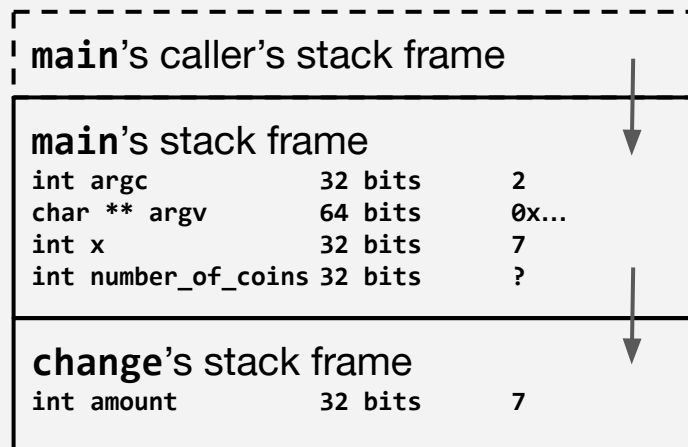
**main**'s caller's stack frame

**main**'s stack frame

| | | |
|---|---|---|
| int argc | 32 bits | 2 |
| char ** argv | 64 bits | 0x… |
| int x | 32 bits | 7 |
| int number_of_coins | 32 bits | ? |

**change**'s stack frame

| | | |
|---|---|---|
| int amount | 32 bits | 7 |